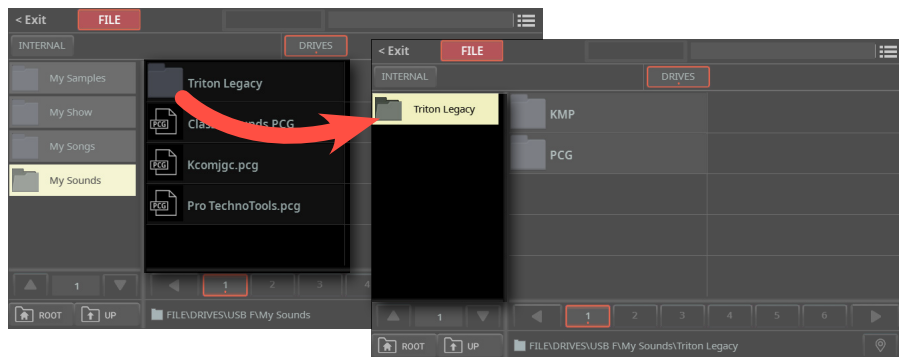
< Exit
FILE
INTERNAL
DRIVES
My Samples
My Show
My Songs
My Sounds
Triton Legacy
PCG
Classi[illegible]unds.PCG
PCG
Kcomjgc.pcg
PCG
Pro TechnoTools.pcg
1
1
2
3
ROOT
UP
FILE\DRIVES\USB F\My Sounds

< Exit
FILE
INTERNAL
DRIVES
Triton Legacy
KMP
PCG
1
1
2
3
4
5
6
ROOT
UP
FILE\DRIVES\USB F\My Sounds\Triton Legacy